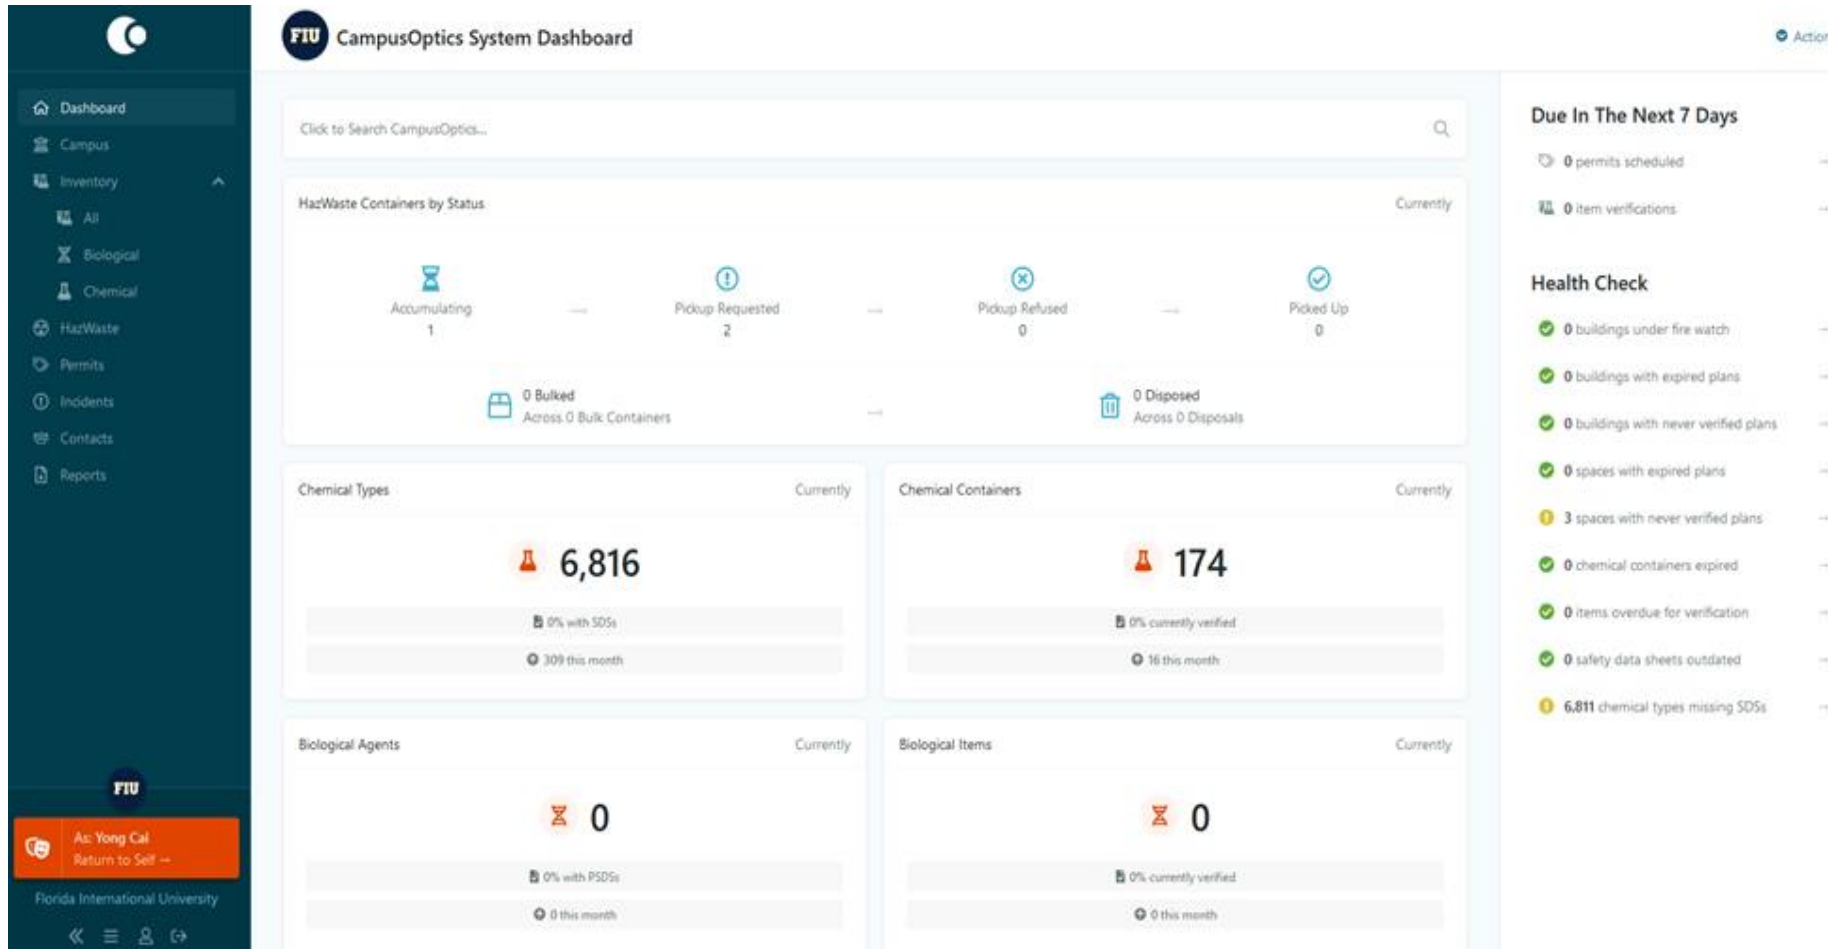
Dashboard
Campus
Inventory
All
Biological
Chemical
HazWaste
Permits
Incidents
Contacts
Reports

FIU

As: Yong Cai
Return to Self →

Florida International University

FIU CampusOptics System Dashboard

Action

Click to Search CampusOptics...

HazWaste Containers by Status

Currently

Accumulating
1

Pickup Requested
2

Pickup Refused
0

Picked Up
0

0 Bulked
Across 0 Bulk Containers

0 Disposed
Across 0 Disposals

Chemical Types

Currently

6,816

0% with SDSs

309 this month

Chemical Containers

Currently

174

0% currently verified

16 this month

Biological Agents

Currently

0

0% with PSDSs

0 this month

Biological Items

Currently

0

0% currently verified

0 this month

Due In The Next 7 Days

0 permits scheduled

0 item verifications

Health Check

0 buildings under fire watch

0 buildings with expired plans

0 buildings with never verified plans

0 spaces with expired plans

3 spaces with never verified plans

0 chemical containers expired

0 items overdue for verification

0 safety data sheets outdated

6,811 chemical types missing SDSs